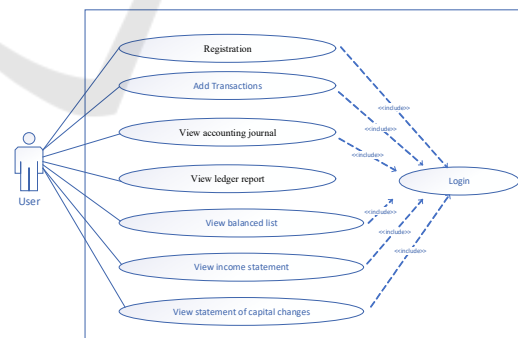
Registration

Add Transactions

View accounting journal

View ledger report

View balanced list

View income statement

View statement of capital changes

User

Login

<<include>>

<<include>>

<<include>>

<<include>>

<<include>>

<<include>>